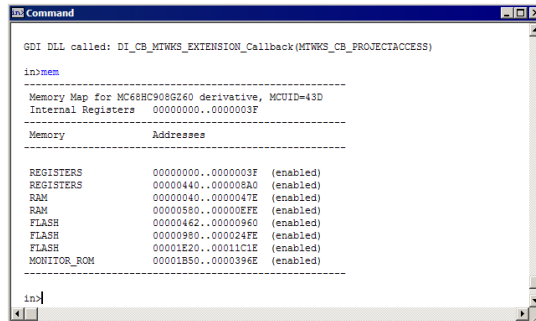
Command

GDI DLL called: DI_CB_MTWKS_EXTENSION_Callback(MTWKS_CB_PROJECTACCESS)

in>mem
-----------------------------------------------------------
Memory Map for MC68HC908GZ60 derivative, MCUID=43D
Internal Registers   00000000..0000003F
-----------------------------------------------------------
Memory               Addresses
-----------------------------------------------------------

REGISTERS            00000000..0000003F  (enabled)
REGISTERS            00000440..000008A0  (enabled)
RAM                  00000040..0000047E  (enabled)
RAM                  00000580..00000EFE  (enabled)
FLASH                00000462..00000960  (enabled)
FLASH                00000980..000024FE  (enabled)
FLASH                00001E20..00011C1E  (enabled)
MONITOR_ROM          00001B50..0000396E  (enabled)
-----------------------------------------------------------

in>